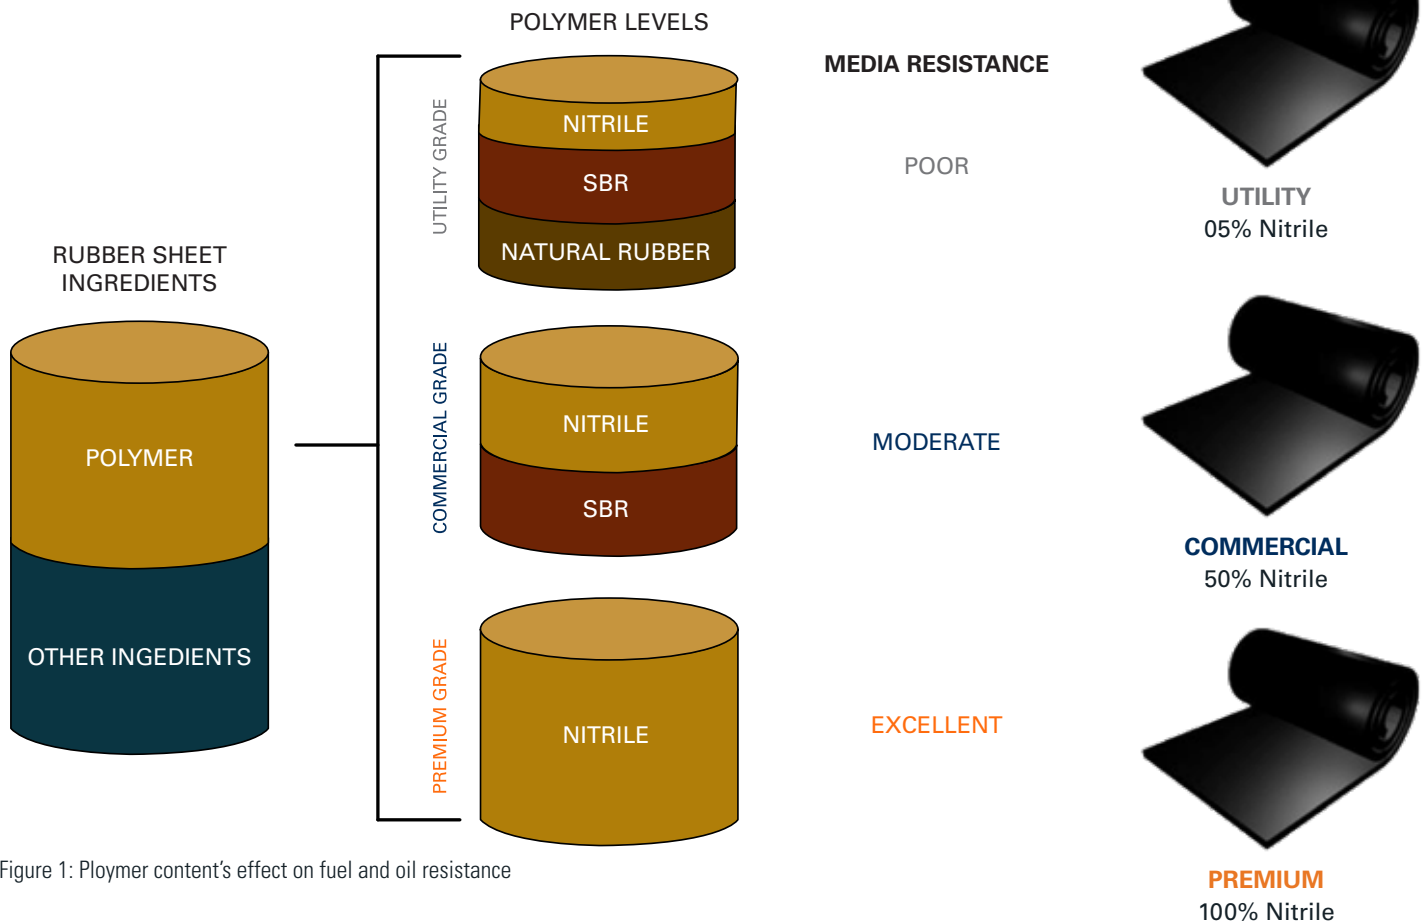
POLYMER LEVELS

MEDIA RESISTANCE

RUBBER SHEET INGREDIENTS

POLYMER

OTHER INGEDIENTS

UTILITY GRADE

NITRILE

SBR

NATURAL RUBBER

POOR

UTILITY
05% Nitrile

COMMERCIAL GRADE

NITRILE

SBR

MODERATE

COMMERCIAL
50% Nitrile

PREMIUM GRADE

NITRILE

EXCELLENT

PREMIUM
100% Nitrile

Figure 1: Ploymer content's effect on fuel and oil resistance